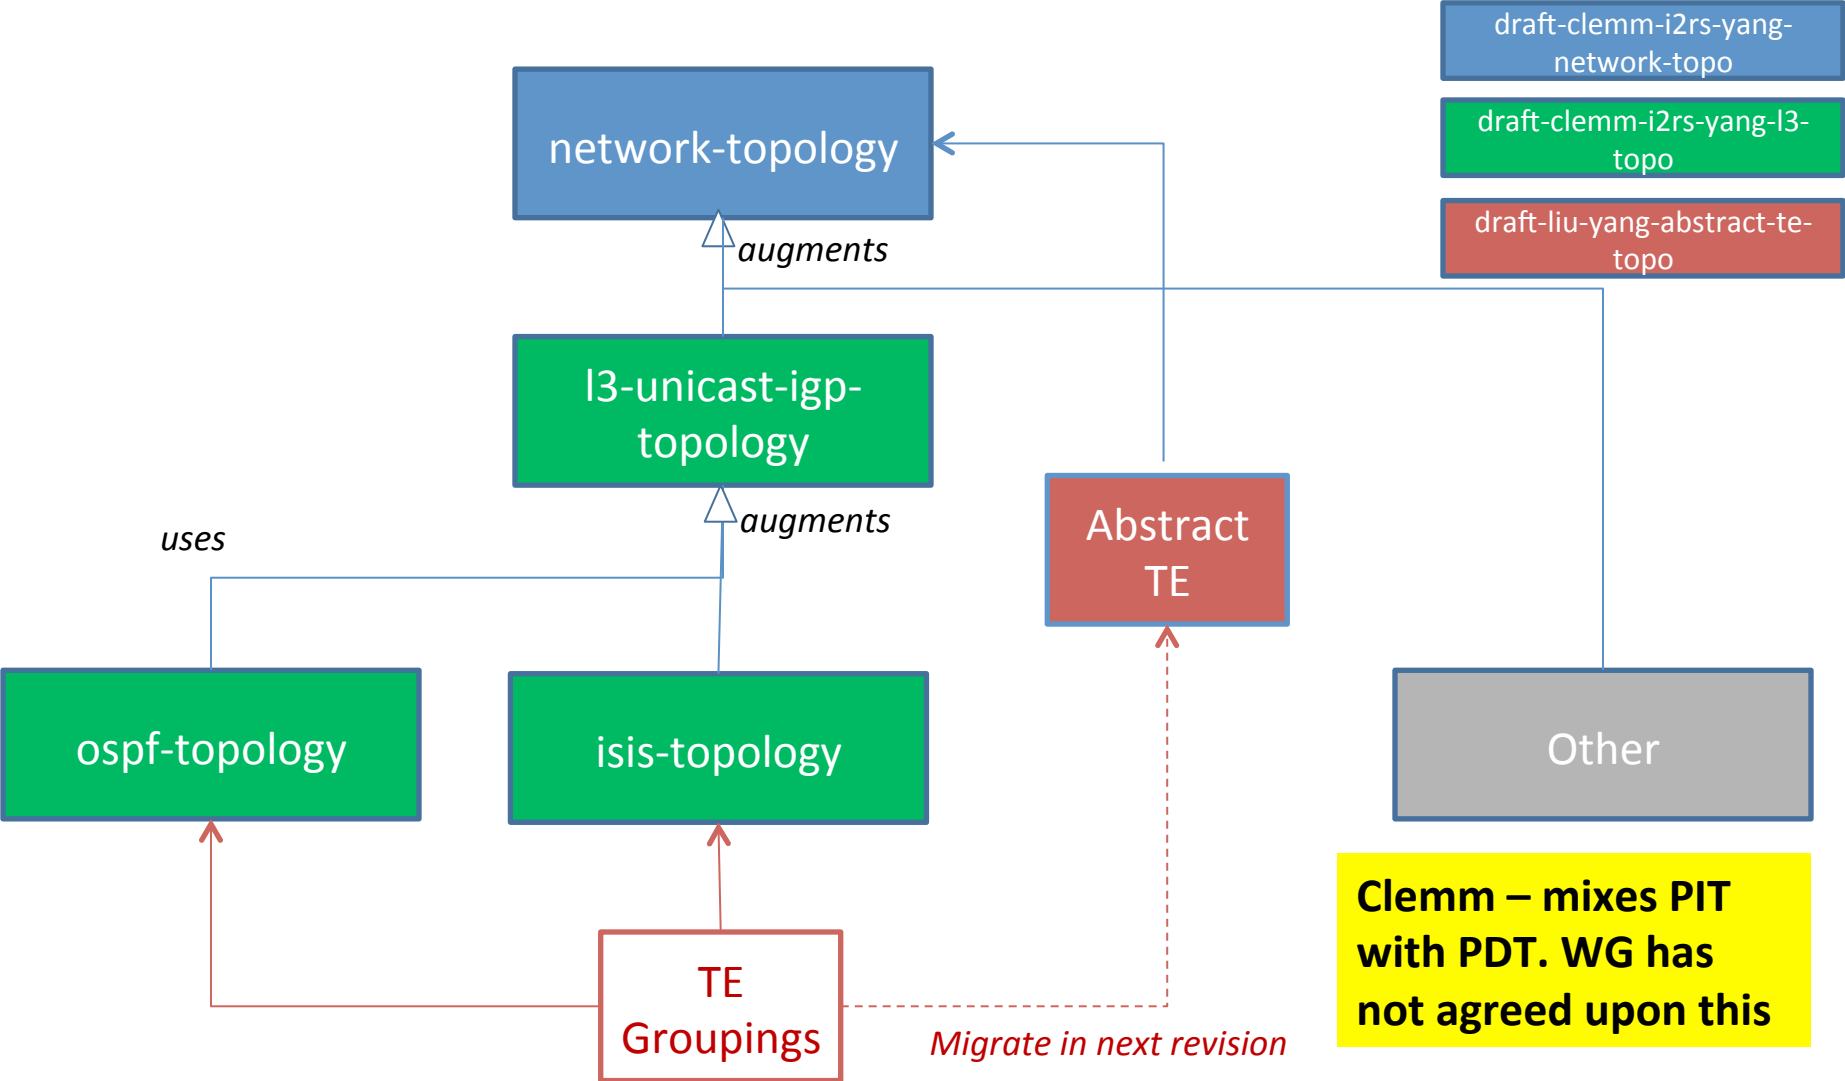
draft-clemm-i2rs-yang-network-topo

draft-clemm-i2rs-yang-l3-topo

draft-liu-yang-abstract-te-topo

network-topology

augments

l3-unicast-igp-topology

augments

uses

Abstract TE

ospf-topology

isis-topology

Other

TE Groupings

Migrate in next revision

Clemm – mixes PIT with PDT. WG has not agreed upon this